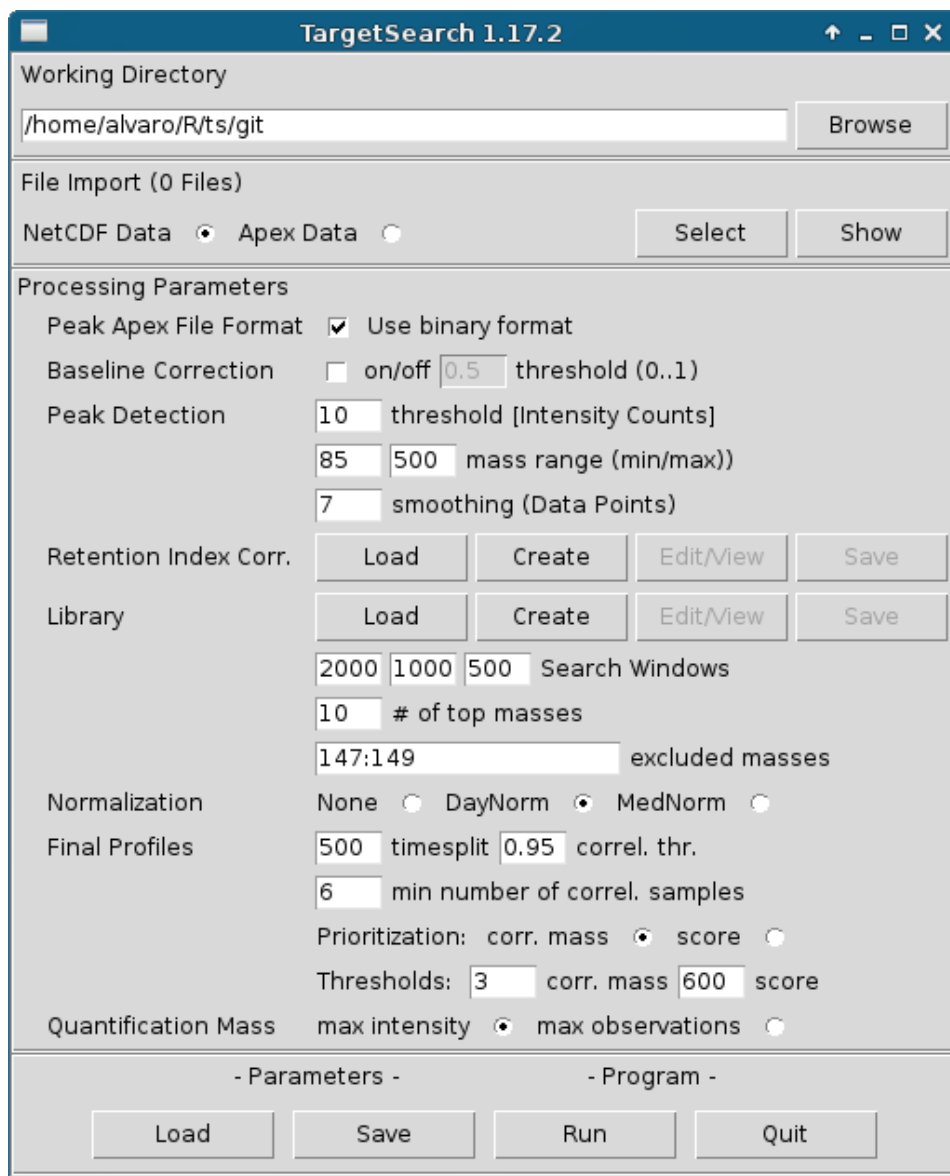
TargetSearch 1.17.2

Working Directory

/home/alvaro/R/ts/git

Browse

File Import (0 Files)

NetCDF Data Apex Data

Select

Show

Processing Parameters

Peak Apex File Format Use binary format

Baseline Correction on/off 0.5 threshold (0..1)

Peak Detection 10 threshold [Intensity Counts]

85 500 mass range (min/max))

7 smoothing (Data Points)

Retention Index Corr. Load Create Edit/View Save

Library Load Create Edit/View Save

2000 1000 500 Search Windows

10 # of top masses

147:149 excluded masses

Normalization None DayNorm MedNorm

Final Profiles 500 timesplit 0.95 correl. thr.

6 min number of correl. samples

Prioritization: corr. mass score

Thresholds: 3 corr. mass 600 score

Quantification Mass max intensity max observations

- Parameters - - Program -

Load Save Run Quit